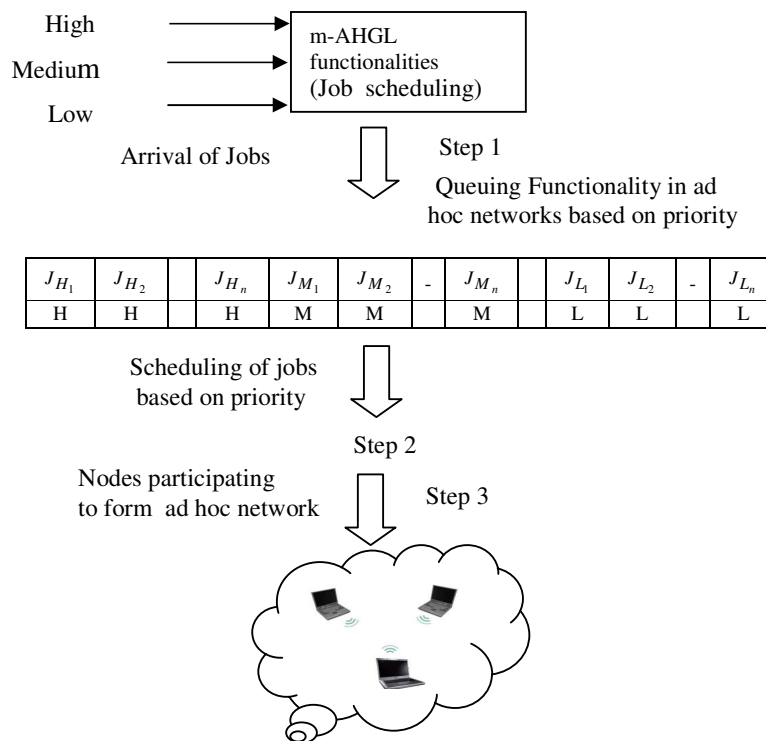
High

Medium

Low

m-AHGL functionalities (Job scheduling)

Arrival of Jobs

Step 1

Queuing Functionality in ad hoc networks based on priority

| $J_{H_1}$ | $J_{H_2}$ | | $J_{H_n}$ | $J_{M_1}$ | $J_{M_2}$ | - | $J_{M_n}$ | | $J_{L_1}$ | $J_{L_2}$ | - | $J_{L_n}$ |
|---|---|---|---|---|---|---|---|---|---|---|---|---|
| H | H | | H | M | M | | M | | L | L | | L |

Scheduling of jobs based on priority

Step 2

Nodes participating to form ad hoc network

Step 3